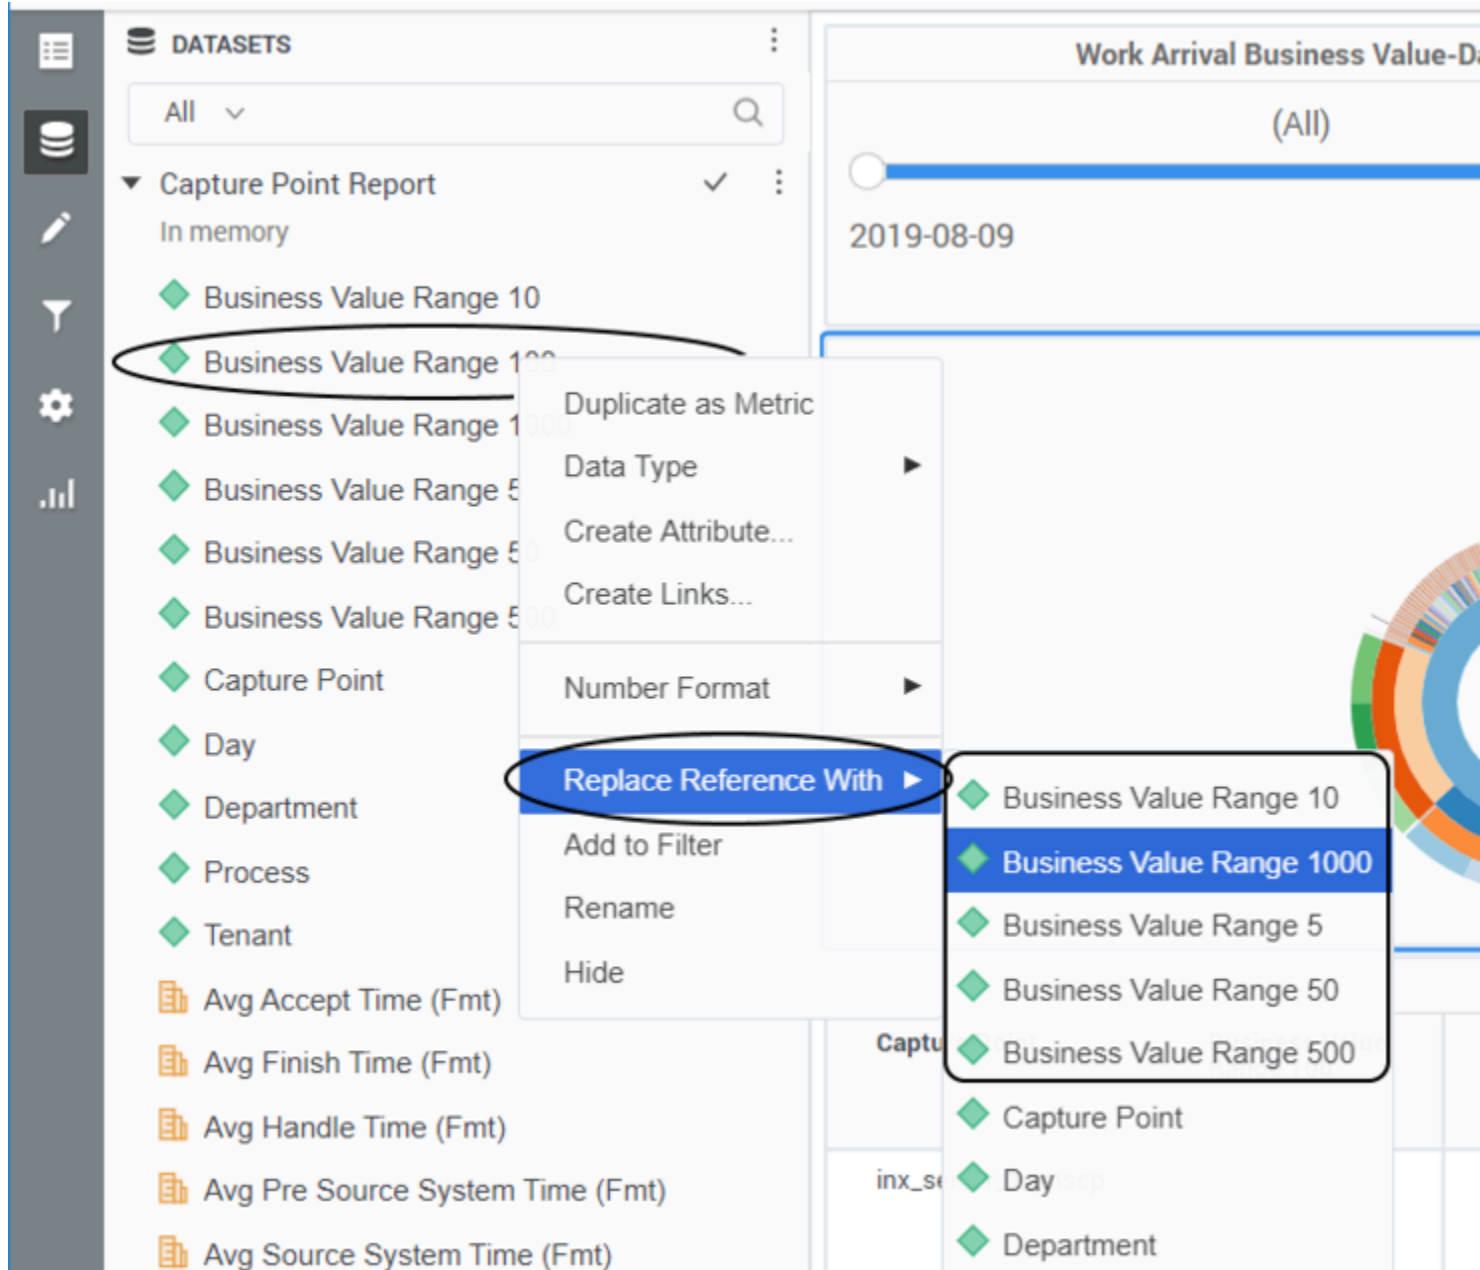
DATASETS

All

Capture Point Report

In memory

Business Value Range 10

Business Value Range 1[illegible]

Business Value Range 1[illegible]

Business Value Range 5

Business Value Range 5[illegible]

Business Value Range 5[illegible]

Capture Point

Day

Department

Process

Tenant

Avg Accept Time (Fmt)

Avg Finish Time (Fmt)

Avg Handle Time (Fmt)

Avg Pre Source System Time (Fmt)

Avg Source System Time (Fmt)

Duplicate as Metric

Data Type

Create Attribute...

Create Links...

Number Format

Replace Reference With

Add to Filter

Rename

Hide

Business Value Range 10

Business Value Range 1000

Business Value Range 5

Business Value Range 50

Business Value Range 500

Capture Point

Day

Department

Work Arrival Business Value-D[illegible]

(All)

2019-08-09

Captu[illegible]

inx_se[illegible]